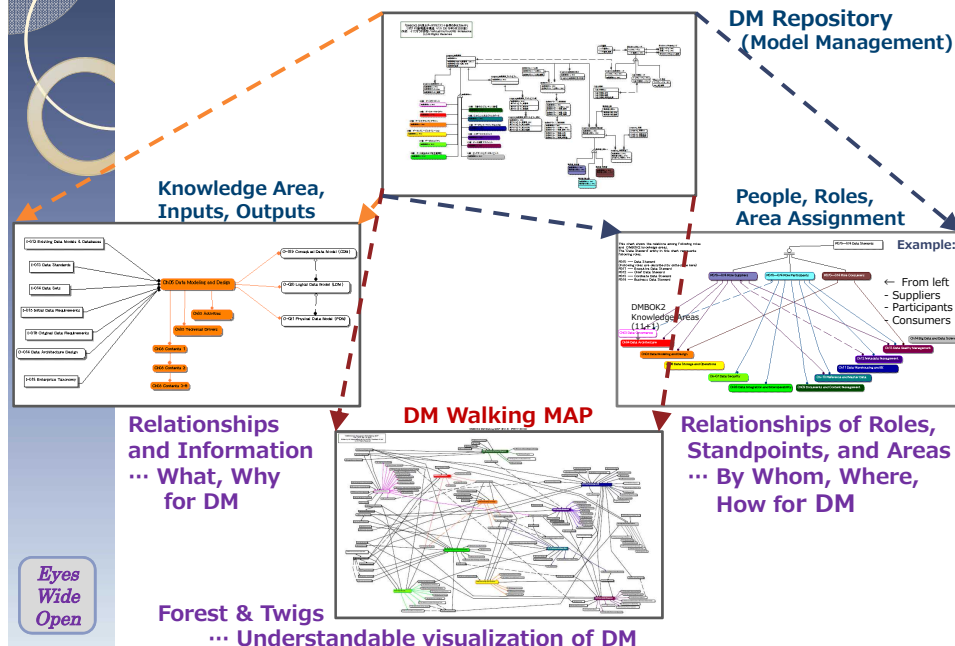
DM Repository
(Model Management)

Knowledge Area, Inputs, Outputs

I-072 Existing Data Models & Databases

I-071 Data Standards

I-074 Data Sets

I-070 Initial Data Requirements

I-018 Original Data Requirements

O-074 Data Architecture Design

I-075 Enterprise Taxonomy

DM05 Data Modeling and Design

O-059 Conceptual Data Model (CDM)

O-060 Logical Data Model (LDM)

O-061 Physical Data Model (PDM)

DM05 Activities

DM05 Technical Drivers

People, Roles, Area Assignment

Example:

← From left
- Suppliers
- Participants
- Consumers

DMBOK2 Knowledge Areas (11+1)

Relationships and Information
… What, Why for DM

DM Walking MAP

Relationships of Roles, Standpoints, and Areas
… By Whom, Where, How for DM

Eyes Wide Open

Forest & Twigs
… Understandable visualization of DM